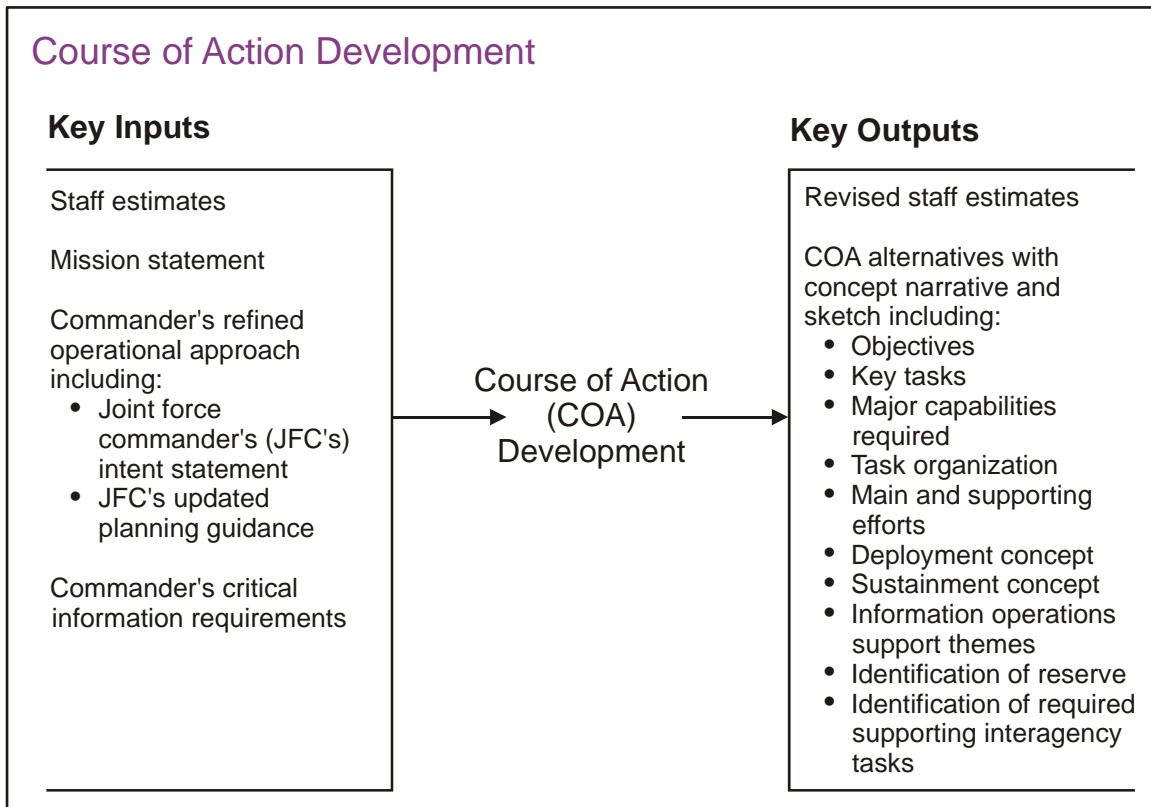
Course of Action Development

Key Inputs

Staff estimates

Mission statement

Commander's refined operational approach including:
• Joint force commander's (JFC's) intent statement
• JFC's updated planning guidance

Commander's critical information requirements

Course of Action (COA) Development

Key Outputs

Revised staff estimates

COA alternatives with concept narrative and sketch including:
• Objectives
• Key tasks
• Major capabilities required
• Task organization
• Main and supporting efforts
• Deployment concept
• Sustainment concept
• Information operations support themes
• Identification of reserve
• Identification of required supporting interagency tasks